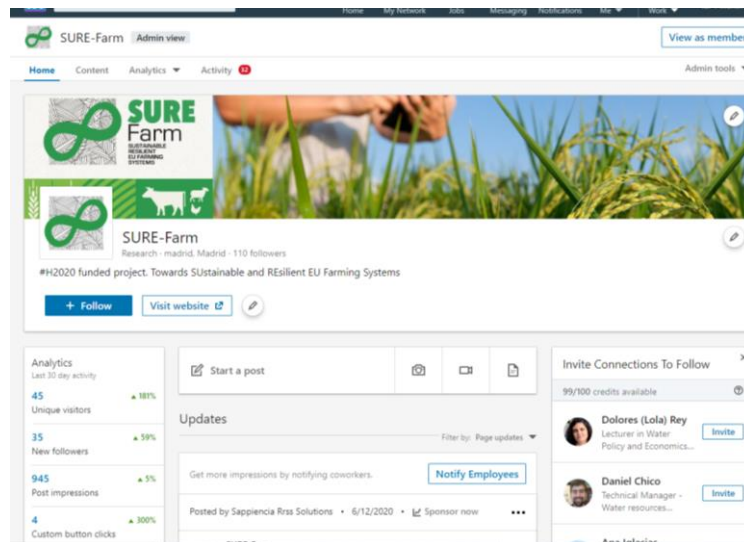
Home My Network Jobs Messaging Notifications Me Work

SURE-Farm Admin view

View as member

Home Content Analytics Activity 52

Admin tools

SURE Farm SUSTAINABLE RESILIENT EU FARMING SYSTEMS

SURE-Farm
Research · madrid, Madrid · 110 followers

#H2020 funded project. Towards SUstainable and REsilient EU Farming Systems

+ Follow Visit website

Analytics
Last 30 day activity

45 ▲ 181%
Unique visitors

35 ▲ 59%
New followers

945 ▲ 5%
Post impressions

4 ▲ 300%
Custom button clicks

Start a post

Updates

Filter by: Page updates

Get more impressions by notifying coworkers.

Notify Employees

Posted by Sappiencia Rrss Solutions • 6/12/2020 • Sponsor now

Invite Connections To Follow

99/100 credits available

Dolores (Lola) Rey
Lecturer in Water Policy and Economics...
Invite

Daniel Chico
Technical Manager - Water resources...
Invite

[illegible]